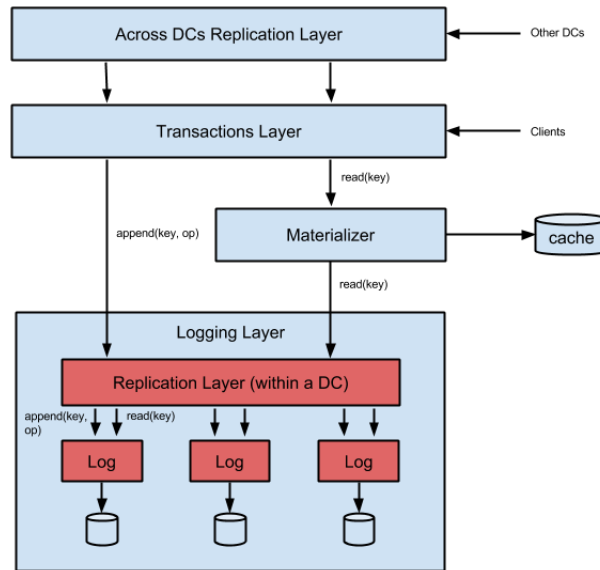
Across DCs Replication Layer

Other DCs

Transactions Layer

Clients

read(key)

append(key, op)

Materializer

cache

read(key)

Logging Layer

Replication Layer (within a DC)

append(key, op)

read(key)

Log

Log

Log